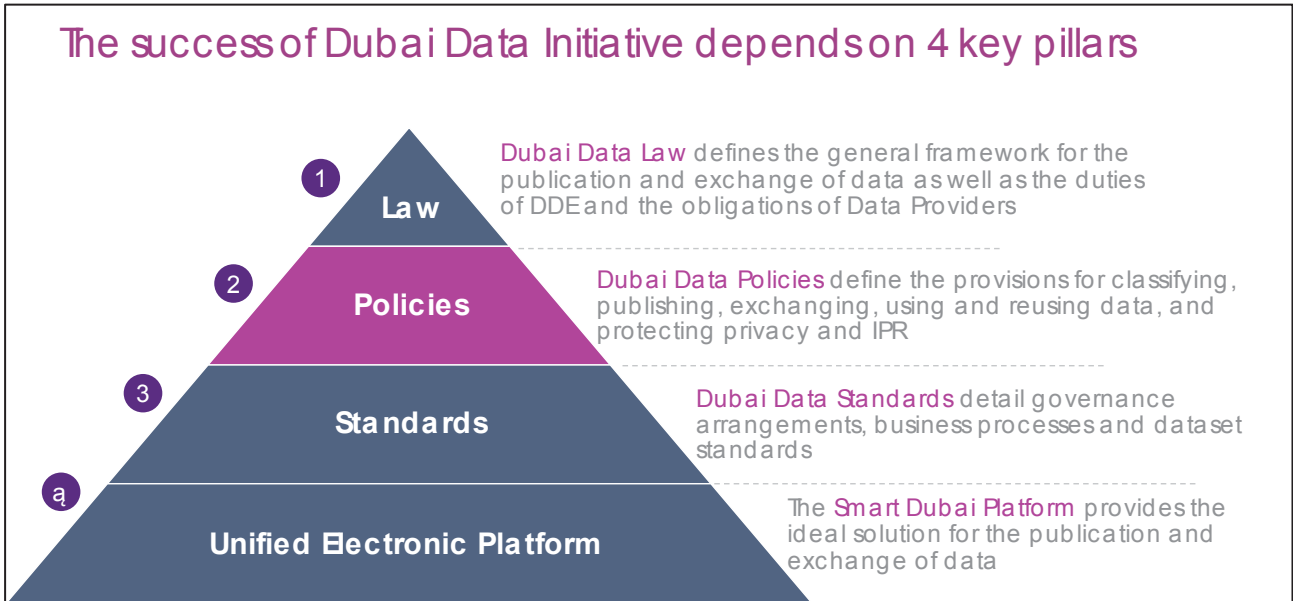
The success of Dubai Data Initiative depends on 4 key pillars

1

Law

Dubai Data Law defines the general framework for the publication and exchange of data as well as the duties of DDE and the obligations of Data Providers

2

Policies

Dubai Data Policies define the provisions for classifying, publishing, exchanging, using and reusing data, and protecting privacy and IPR

3

Standards

Dubai Data Standards detail governance arrangements, business processes and dataset standards

ą

Unified Electronic Platform

The Smart Dubai Platform provides the ideal solution for the publication and exchange of data